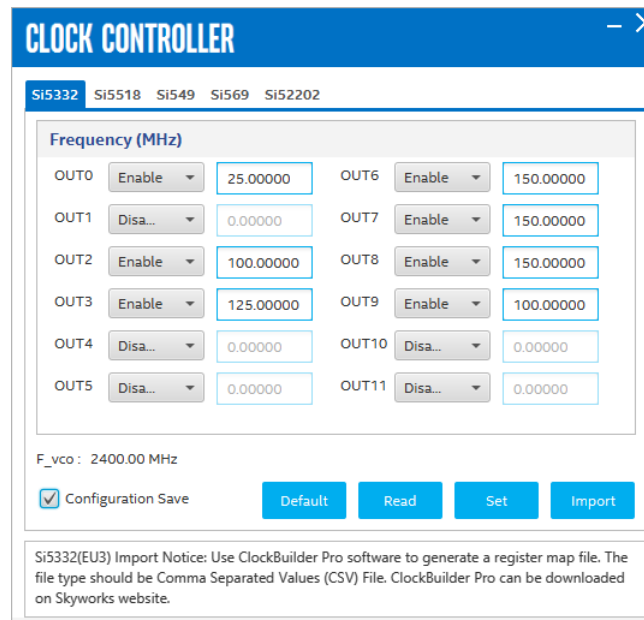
CLOCK CONTROLLER

– ✕

Si5332 Si5518 Si549 Si569 Si52202

Frequency (MHz)

| | | | | | |
|---|---|---|---|---|---|
| OUT0 | Enable | 25.00000 | OUT6 | Enable | 150.00000 |
| OUT1 | Disa... | 0.00000 | OUT7 | Enable | 150.00000 |
| OUT2 | Enable | 100.00000 | OUT8 | Enable | 150.00000 |
| OUT3 | Enable | 125.00000 | OUT9 | Enable | 100.00000 |
| OUT4 | Disa... | 0.00000 | OUT10 | Disa... | 0.00000 |
| OUT5 | Disa... | 0.00000 | OUT11 | Disa... | 0.00000 |

F_vco : 2400.00 MHz

Configuration Save

Default Read Set Import

Si5332(EU3) Import Notice: Use ClockBuilder Pro software to generate a register map file. The file type should be Comma Separated Values (CSV) File. ClockBuilder Pro can be downloaded on Skyworks website.